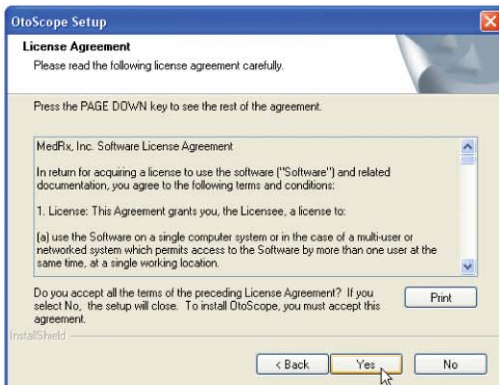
OtoScope Setup

License Agreement

Please read the following license agreement carefully.

Press the PAGE DOWN key to see the rest of the agreement.

MedRx, Inc. Software License Agreement

In return for acquiring a license to use the software ("Software") and related documentation, you agree to the following terms and conditions:

1. License: This Agreement grants you, the Licensee, a license to:

(a) use the Software on a single computer system or in the case of a multi-user or networked system which permits access to the Software by more than one user at the same time, at a single working location.

Do you accept all the terms of the preceding License Agreement? If you select No, the setup will close. To install OtoScope, you must accept this agreement.

Print

InstallShield

< Back

Yes

No